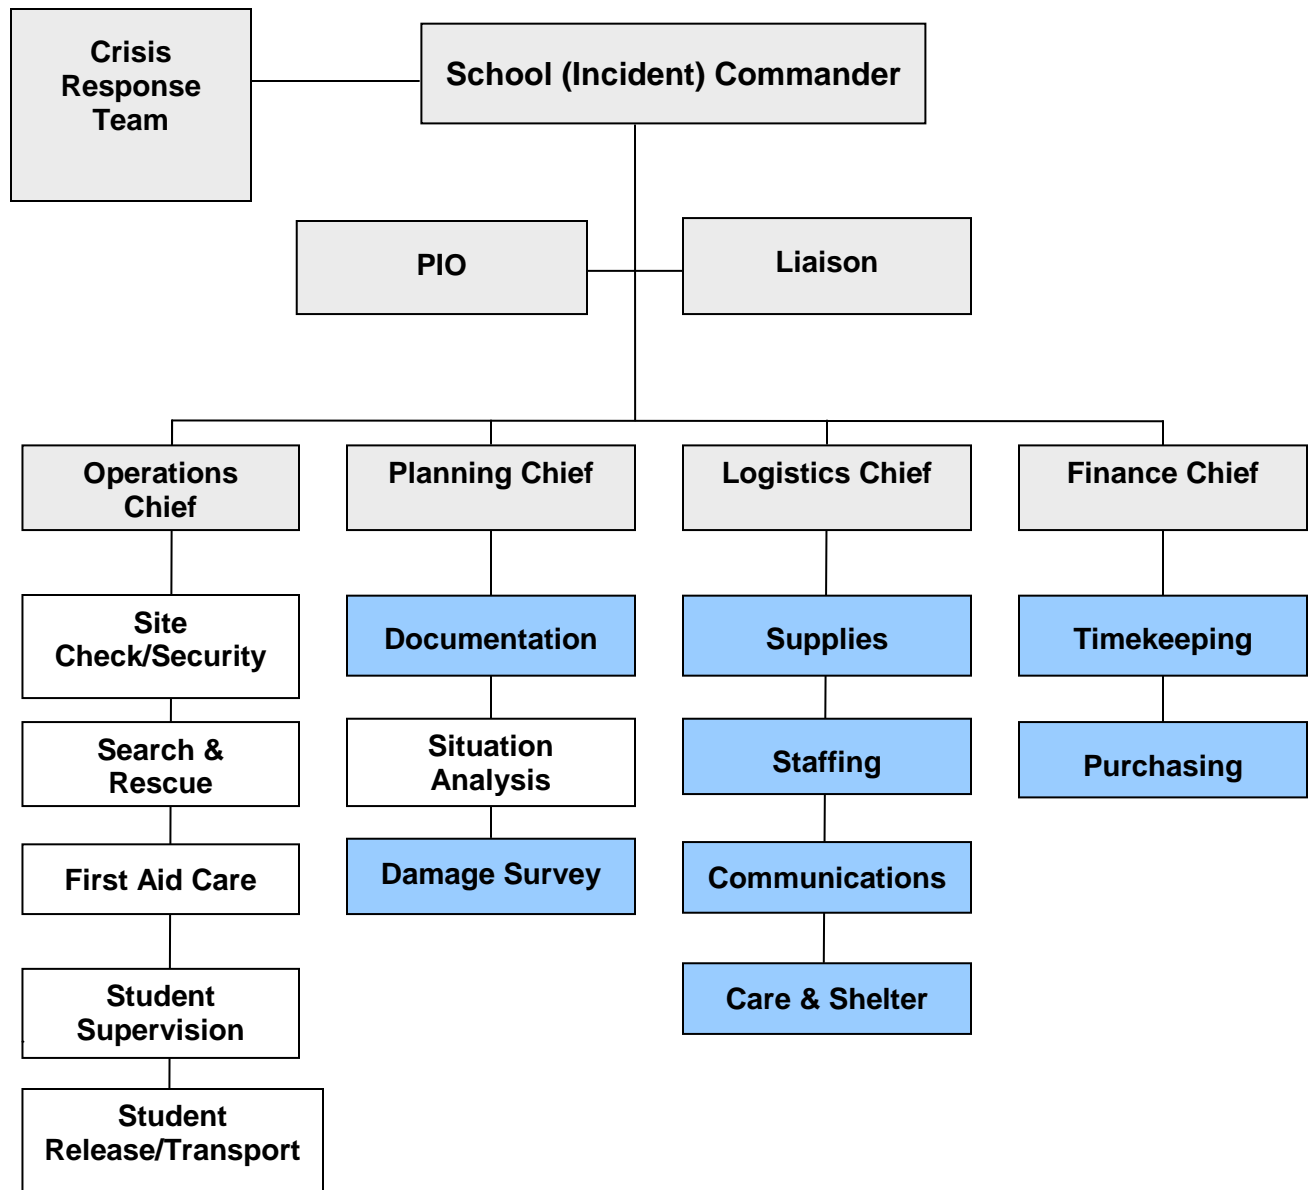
Crisis Response Team

School (Incident) Commander

PIO

Liaison

Operations Chief

Planning Chief

Logistics Chief

Finance Chief

Site Check/Security

Search & Rescue

First Aid Care

Student Supervision

Student Release/Transport

Documentation

Situation Analysis

Damage Survey

Supplies

Staffing

Communications

Care & Shelter

Timekeeping

Purchasing